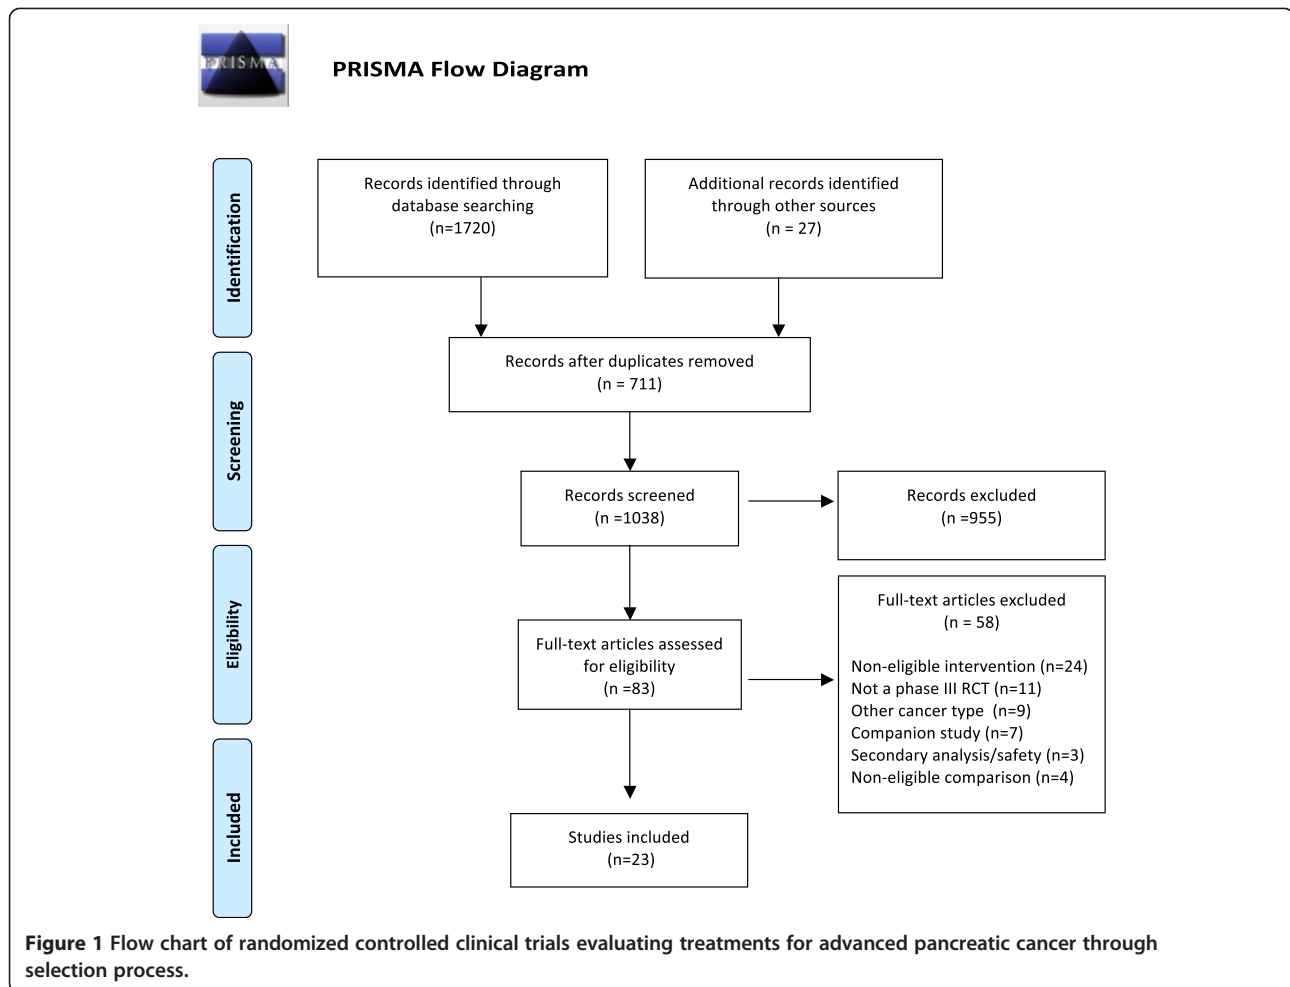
PRISMA

PRISMA Flow Diagram

Identification

Records identified through database searching (n=1720)

Additional records identified through other sources (n = 27)

Records after duplicates removed (n = 711)

Screening

Records screened (n =1038)

Records excluded (n =955)

Eligibility

Full-text articles assessed for eligibility (n =83)

Full-text articles excluded (n = 58)

Non-eligible intervention (n=24)
Not a phase III RCT (n=11)
Other cancer type (n=9)
Companion study (n=7)
Secondary analysis/safety (n=3)
Non-eligible comparison (n=4)

Included

Studies included (n=23)

Figure 1 Flow chart of randomized controlled clinical trials evaluating treatments for advanced pancreatic cancer through selection process.